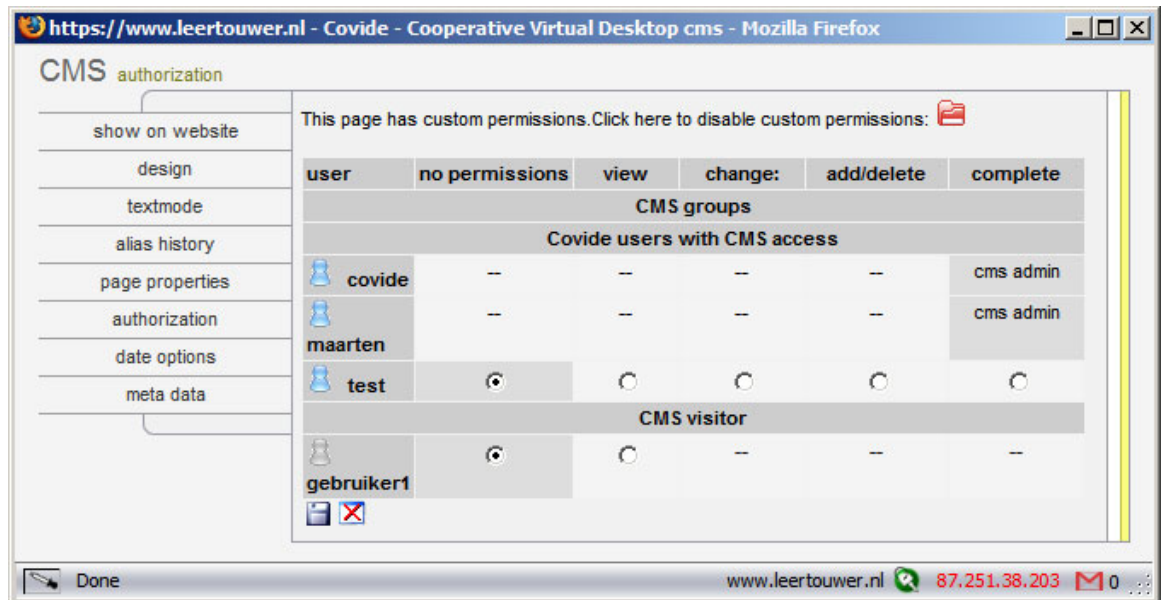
https://www.leertouwer.nl - Covide - Cooperative Virtual Desktop cms - Mozilla Firefox

CMS authorization

show on website
design
textmode
alias history
page properties
authorization
date options
meta data

This page has custom permissions.Click here to disable custom permissions:

| user | no permissions | view | change: | add/delete | complete |
|---|---|---|---|---|---|
| CMS groups | | | | | |
| Covide users with CMS access | | | | | |
| covide | -- | -- | -- | -- | cms admin |
| maarten | -- | -- | -- | -- | cms admin |
| test | | | | | |
| CMS visitor | | | | | |
| gebruiker1 | | | -- | -- | -- |

Done

www.leertouwer.nl 87.251.38.203 0